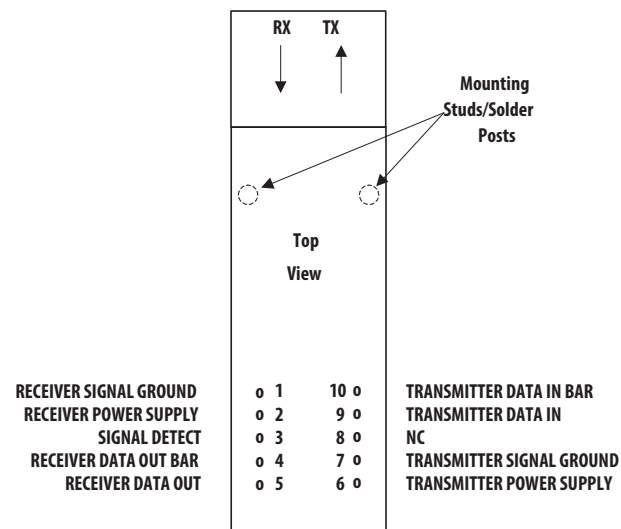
RX TX

Mounting Studs/Solder Posts

Top
View

RECEIVER SIGNAL GROUND o 1 10 o TRANSMITTER DATA IN BAR
RECEIVER POWER SUPPLY o 2 9 o TRANSMITTER DATA IN
SIGNAL DETECT o 3 8 o NC
RECEIVER DATA OUT BAR o 4 7 o TRANSMITTER SIGNAL GROUND
RECEIVER DATA OUT o 5 6 o TRANSMITTER POWER SUPPLY